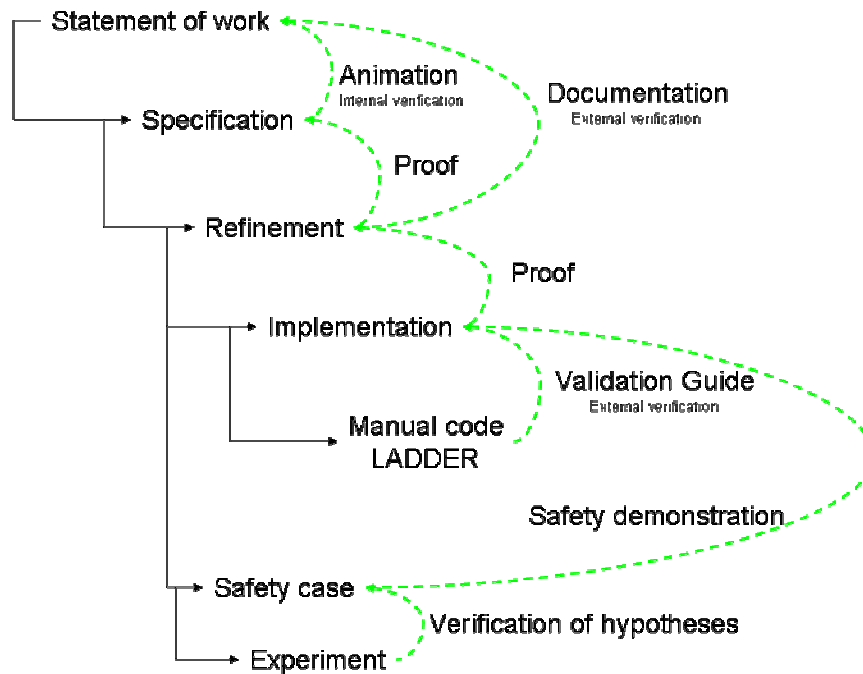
Statement of work

Animation
Internal verification

Documentation
External verification

Specification

Proof

Refinement

Proof

Implementation

Validation Guide
External verification

Manual code
LADDER

Safety demonstration

Safety case

Verification of hypotheses

Experiment